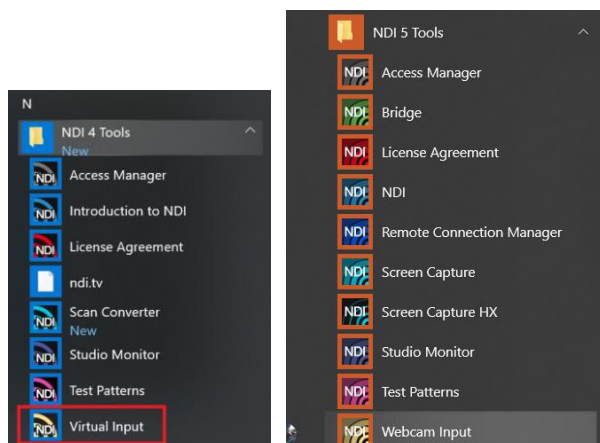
N

NDI 4 Tools
New

NDI Access Manager

NDI Introduction to NDI

NDI License Agreement

ndi.tv

NDI Scan Converter
New

NDI Studio Monitor

NDI Test Patterns

NDI Virtual Input

NDI 5 Tools

NDI Access Manager

NDI Bridge

NDI License Agreement

NDI NDI

NDI Remote Connection Manager

NDI Screen Capture

NDI Screen Capture HX

NDI Studio Monitor

NDI Test Patterns

NDI Webcam Input